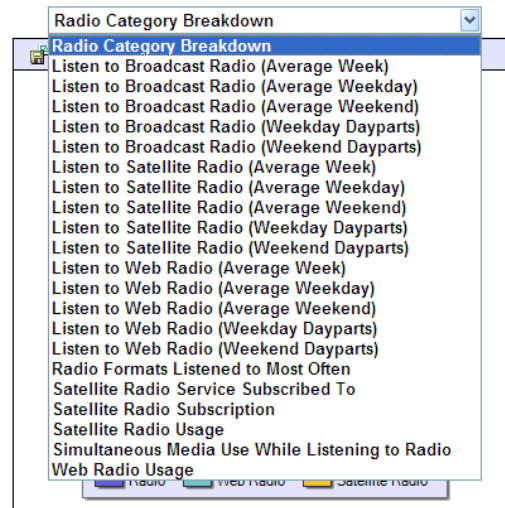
Radio Category Breakdown

Radio Category Breakdown
Listen to Broadcast Radio (Average Week)
Listen to Broadcast Radio (Average Weekday)
Listen to Broadcast Radio (Average Weekend)
Listen to Broadcast Radio (Weekday Dayparts)
Listen to Broadcast Radio (Weekend Dayparts)
Listen to Satellite Radio (Average Week)
Listen to Satellite Radio (Average Weekday)
Listen to Satellite Radio (Average Weekend)
Listen to Satellite Radio (Weekday Dayparts)
Listen to Satellite Radio (Weekend Dayparts)
Listen to Web Radio (Average Week)
Listen to Web Radio (Average Weekday)
Listen to Web Radio (Average Weekend)
Listen to Web Radio (Weekday Dayparts)
Listen to Web Radio (Weekend Dayparts)
Radio Formats Listened to Most Often
Satellite Radio Service Subscribed To
Satellite Radio Subscription
Satellite Radio Usage
Simultaneous Media Use While Listening to Radio
Web Radio Usage

Radio Web Radio Satellite Radio